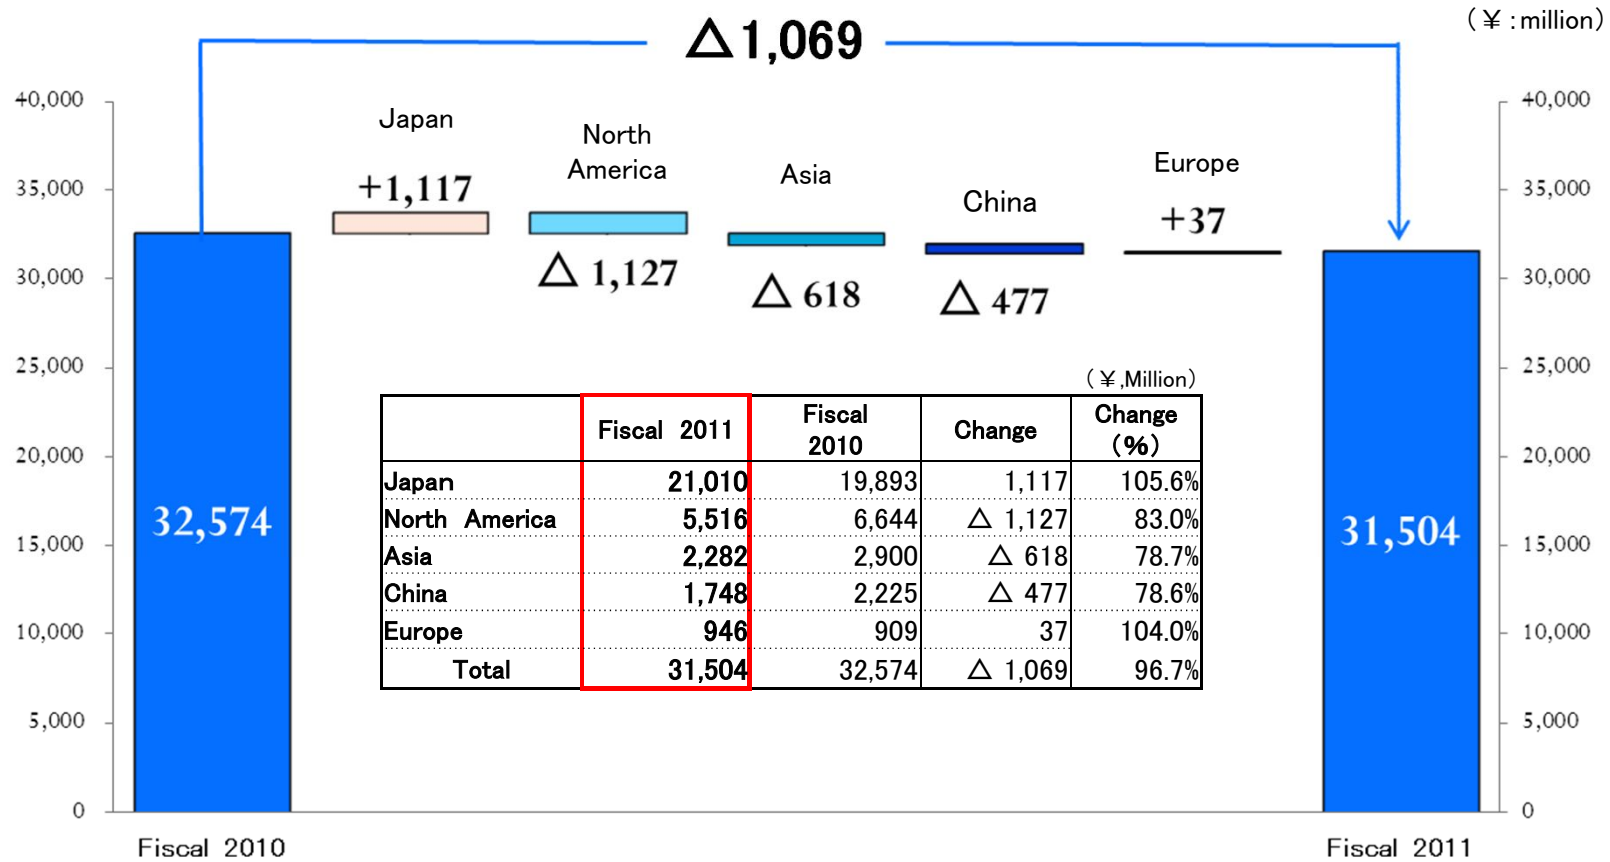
△1,069

(¥ : million)

40,000
35,000
30,000
25,000
20,000
15,000
10,000
5,000
0

Japan
+1,117

North America
△ 1,127

Asia
△ 618

China
△ 477

Europe
+37

32,574

31,504

40,000
35,000
30,000
25,000
20,000
15,000
10,000
5,000
0

(¥,Million)

|  | Fiscal 2011 | Fiscal 2010 | Change | Change (%) |
|---|---|---|---|---|
| Japan | 21,010 | 19,893 | 1,117 | 105.6% |
| North America | 5,516 | 6,644 | △ 1,127 | 83.0% |
| Asia | 2,282 | 2,900 | △ 618 | 78.7% |
| China | 1,748 | 2,225 | △ 477 | 78.6% |
| Europe | 946 | 909 | 37 | 104.0% |
| Total | 31,504 | 32,574 | △ 1,069 | 96.7% |

Fiscal 2010

Fiscal 2011